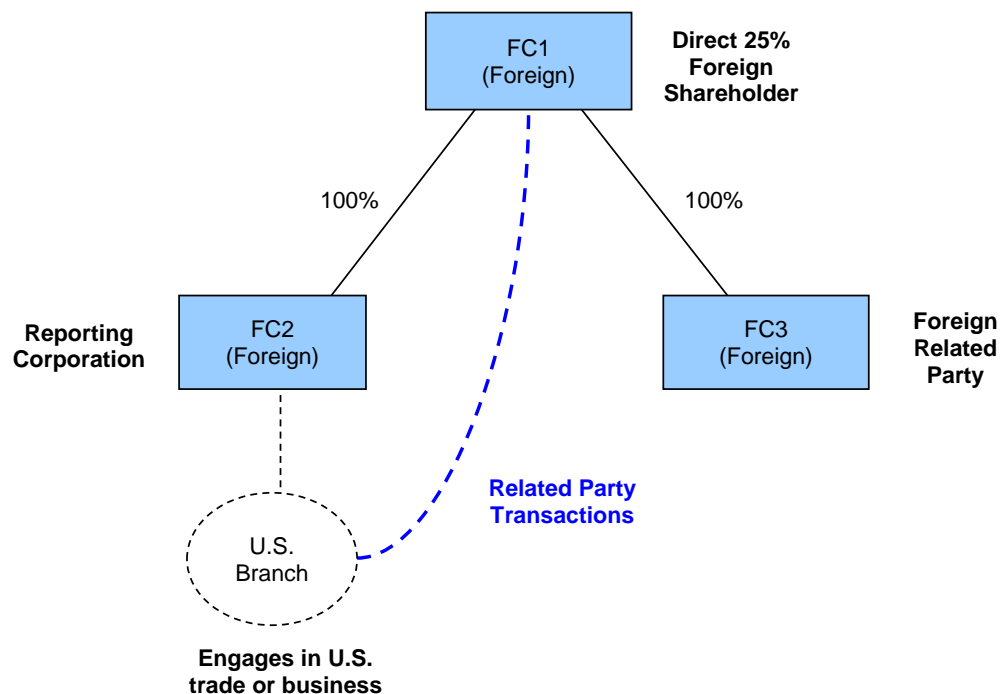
FC1
(Foreign)

Direct 25% Foreign Shareholder

100%

100%

Reporting Corporation

FC2
(Foreign)

FC3
(Foreign)

Foreign Related Party

Related Party Transactions

U.S.
Branch

Engages in U.S. trade or business